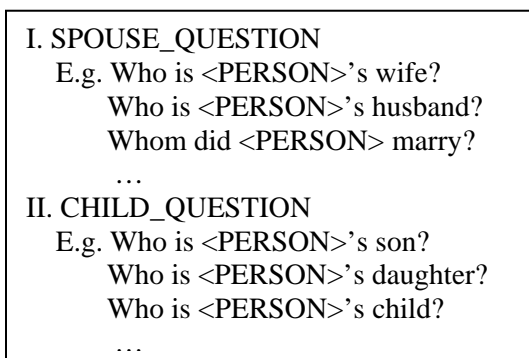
I. SPOUSE_QUESTION
E.g. Who is <PERSON>’s wife?
Who is <PERSON>’s husband?
Whom did <PERSON> marry?
…
II. CHILD_QUESTION
E.g. Who is <PERSON>’s son?
Who is <PERSON>’s daughter?
Who is <PERSON>’s child?
…